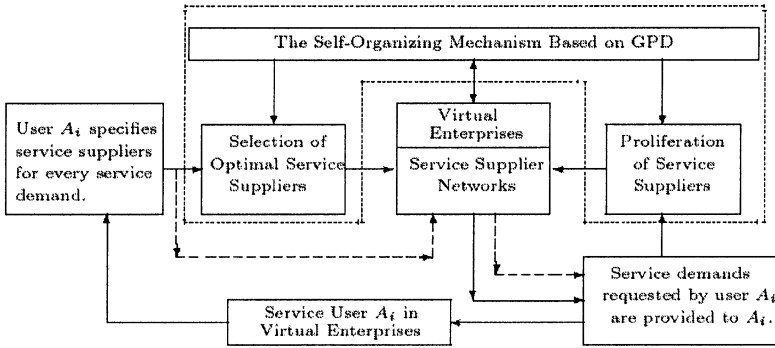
The Self-Organizing Mechanism Based on GPD

User $A_i$ specifies service suppliers for every service demand.

Selection of Optimal Service Suppliers

Virtual Enterprises

Service Supplier Networks

Proliferation of Service Suppliers

Service demands requested by user $A_i$ are provided to $A_i$.

Service User $A_i$ in Virtual Enterprises